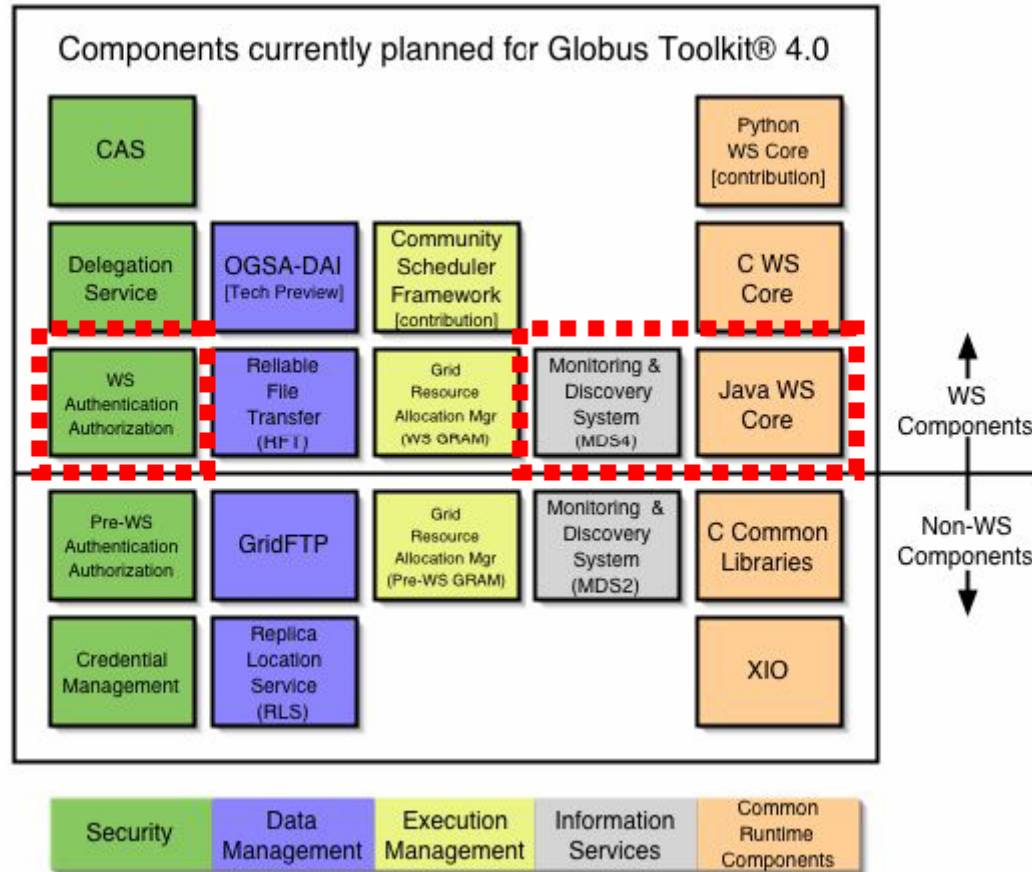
Components currently planned for Globus Toolkit® 4.0

CAS

Python WS Core [contribution]

Delegation Service

OGSA-DAI [Tech Preview]

Community Scheduler Framework [contribution]

C WS Core

WS Authentication Authorization

Reliable File Transfer (RFT)

Grid Resource Allocation Mgr (WS GRAM)

Monitoring & Discovery System (MDS4)

Java WS Core

WS Components

Pre-WS Authentication Authorization

GridFTP

Grid Resource Allocation Mgr (Pre-WS GRAM)

Monitoring & Discovery System (MDS2)

C Common Libraries

Non-WS Components

Credential Management

Replica Location Service (RLS)

XIO

Security

Data Management

Execution Management

Information Services

Common Runtime Components